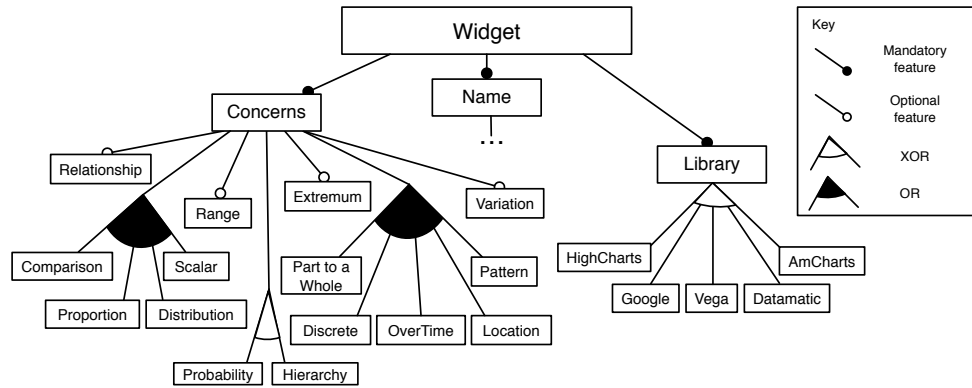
Widget

Concerns

Name

...

Library

Relationship

Range

Extremum

Variation

Comparison

Scalar

Proportion

Distribution

Probability

Hierarchy

Part to a Whole

Pattern

Discrete

OverTime

Location

HighCharts

AmCharts

Google

Vega

Datamatic

Key

Mandatory feature

Optional feature

XOR

OR